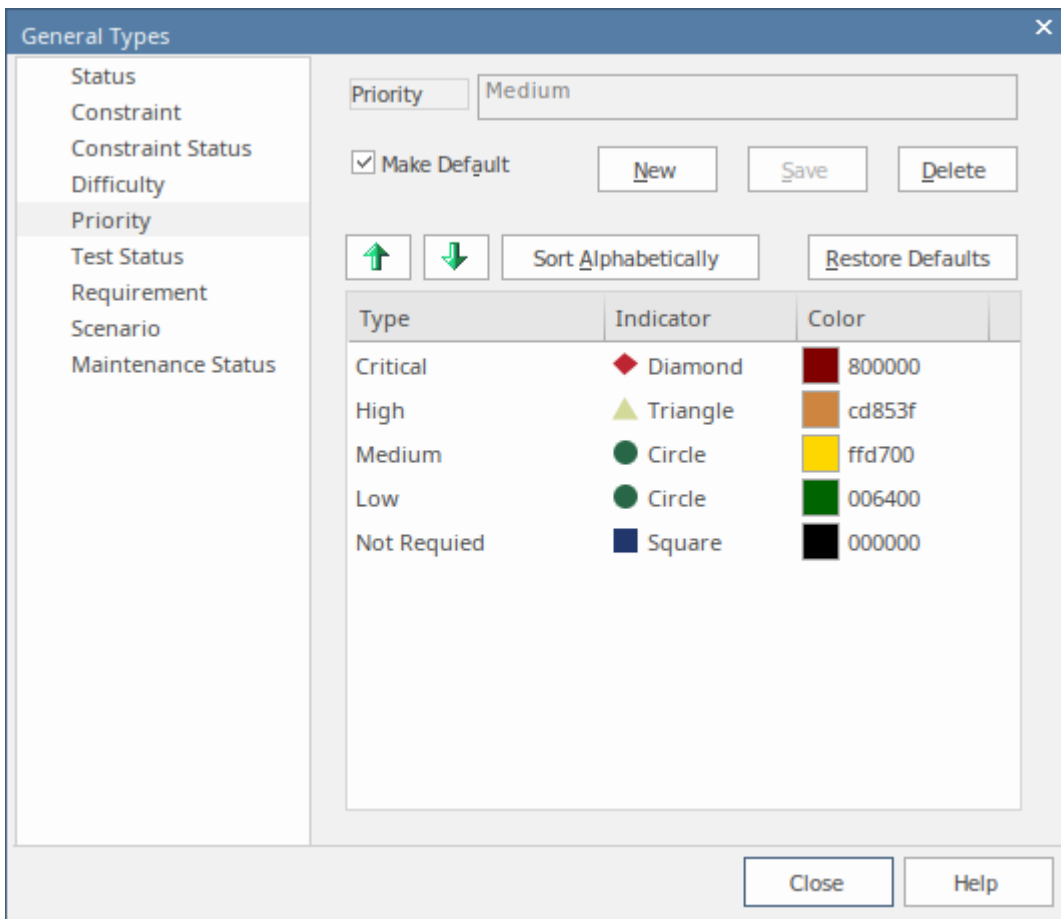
General Types

Status
Constraint
Constraint Status
Difficulty
Priority
Test Status
Requirement
Scenario
Maintenance Status

Priority Medium

Make Default

New Save Delete

Sort Alphabetically Restore Defaults

| Type | Indicator | Color |
|---|---|---|
| Critical | Diamond | 800000 |
| High | Triangle | cd853f |
| Medium | Circle | ffd700 |
| Low | Circle | 006400 |
| Not Requied | Square | 000000 |

Close Help